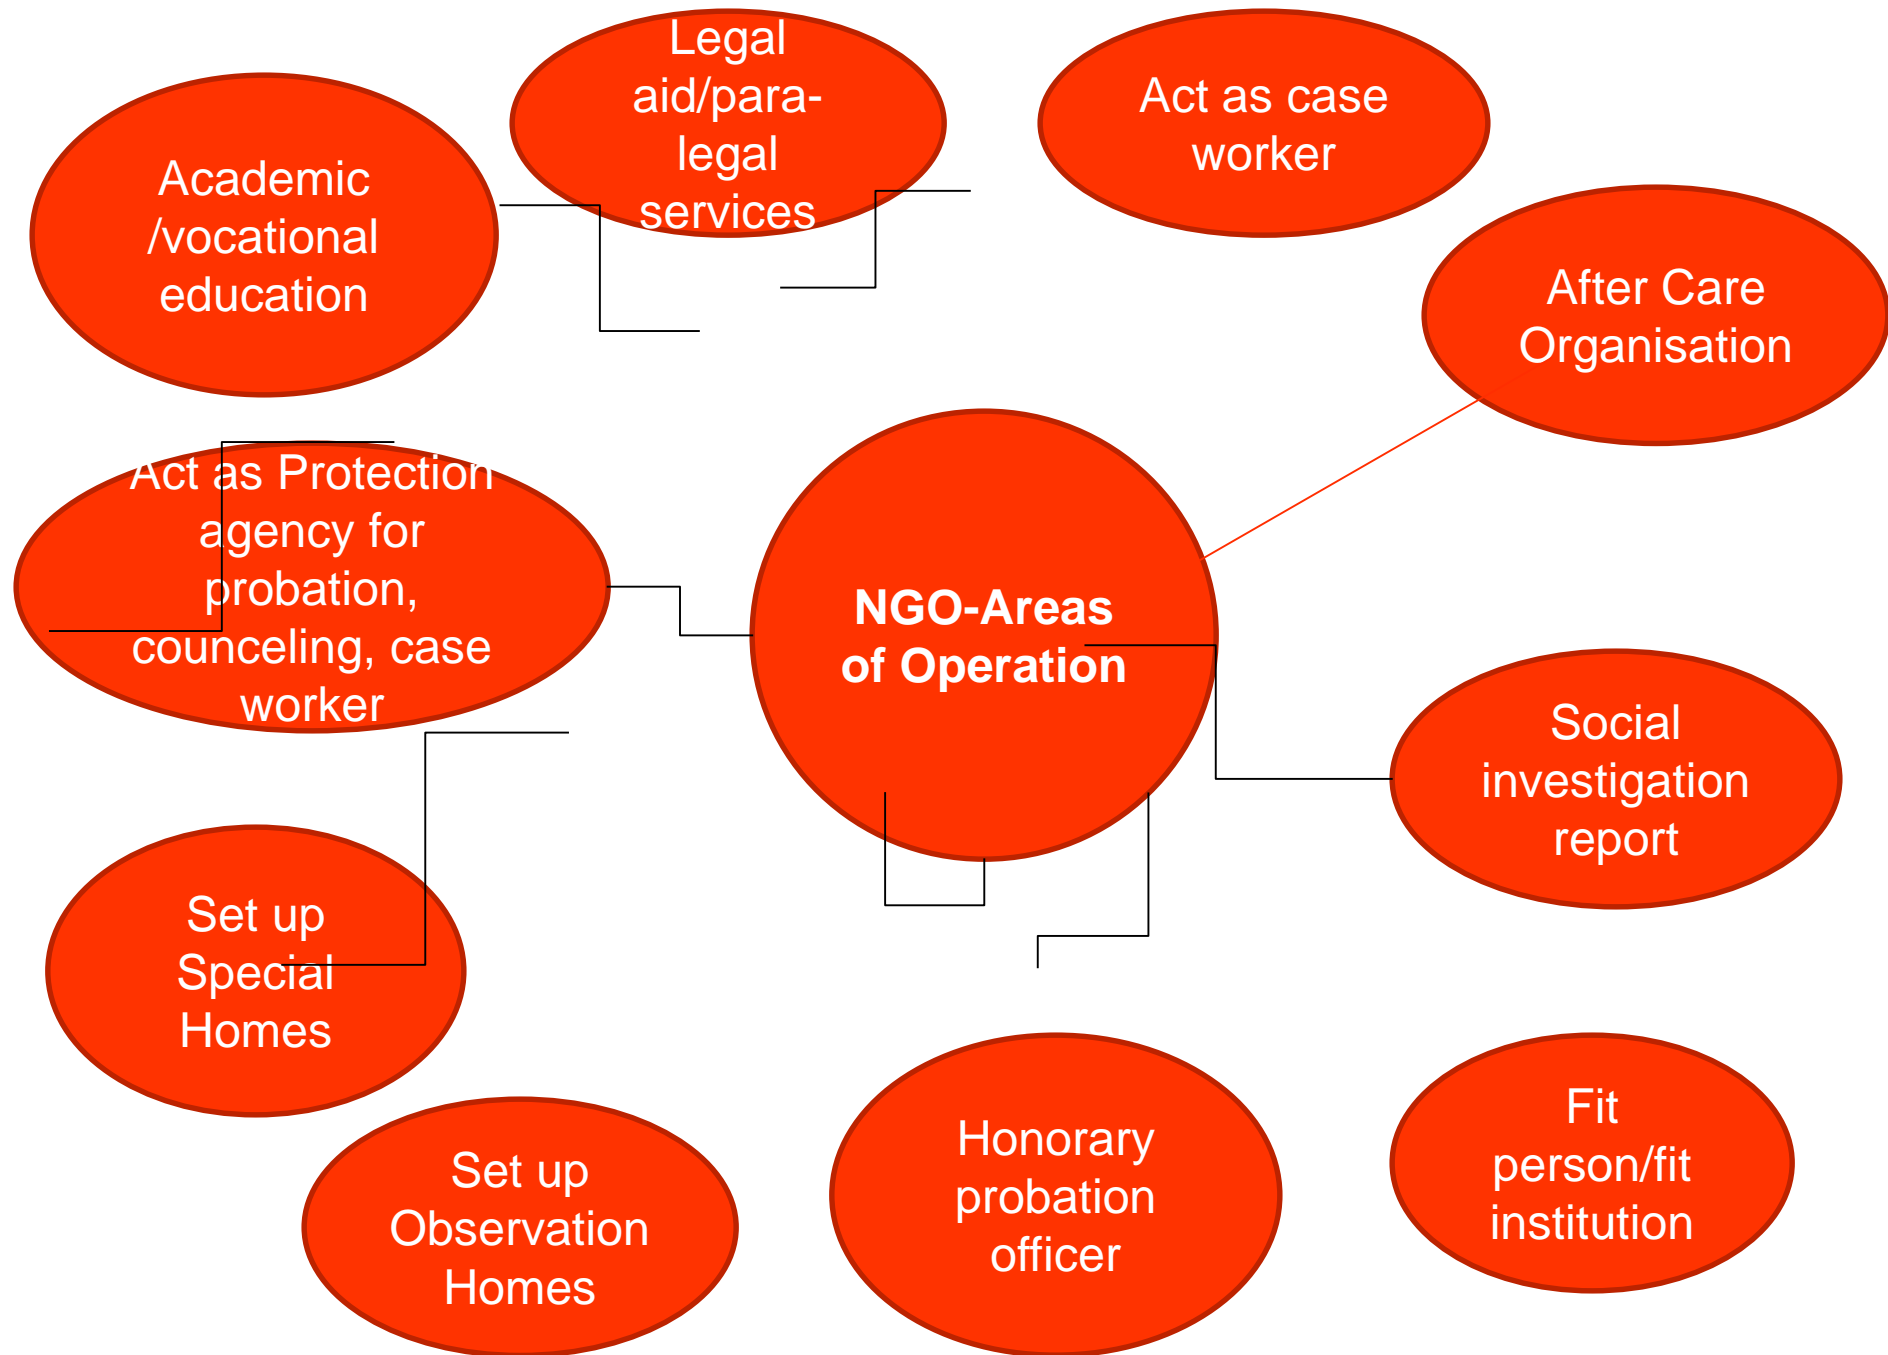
Legal aid/para-legal services

Act as case worker

Academic /vocational education

After Care Organisation

Act as Protection agency for probation, counceling, case worker

NGO-Areas of Operation

Social investigation report

Set up Special Homes

Set up Observation Homes

Honorary probation officer

Fit person/fit institution